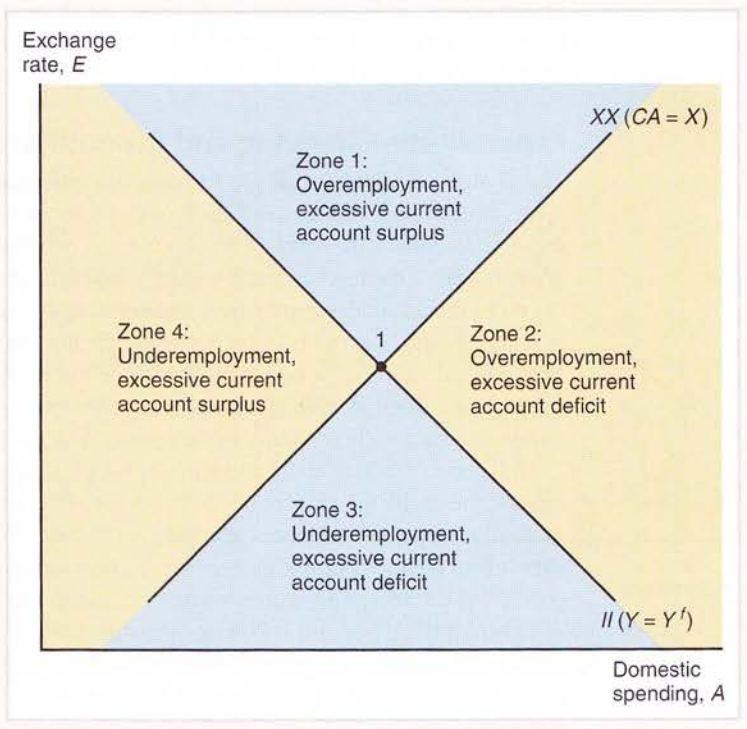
Exchange rate, $E$

$XX$ ($CA = X$)

Zone 1:
Overemployment,
excessive current
account surplus

Zone 4:
Underemployment,
excessive current
account surplus

1

Zone 2:
Overemployment,
excessive current
account deficit

Zone 3:
Underemployment,
excessive current
account deficit

$II$ ($Y = Y^f$)

Domestic spending, $A$